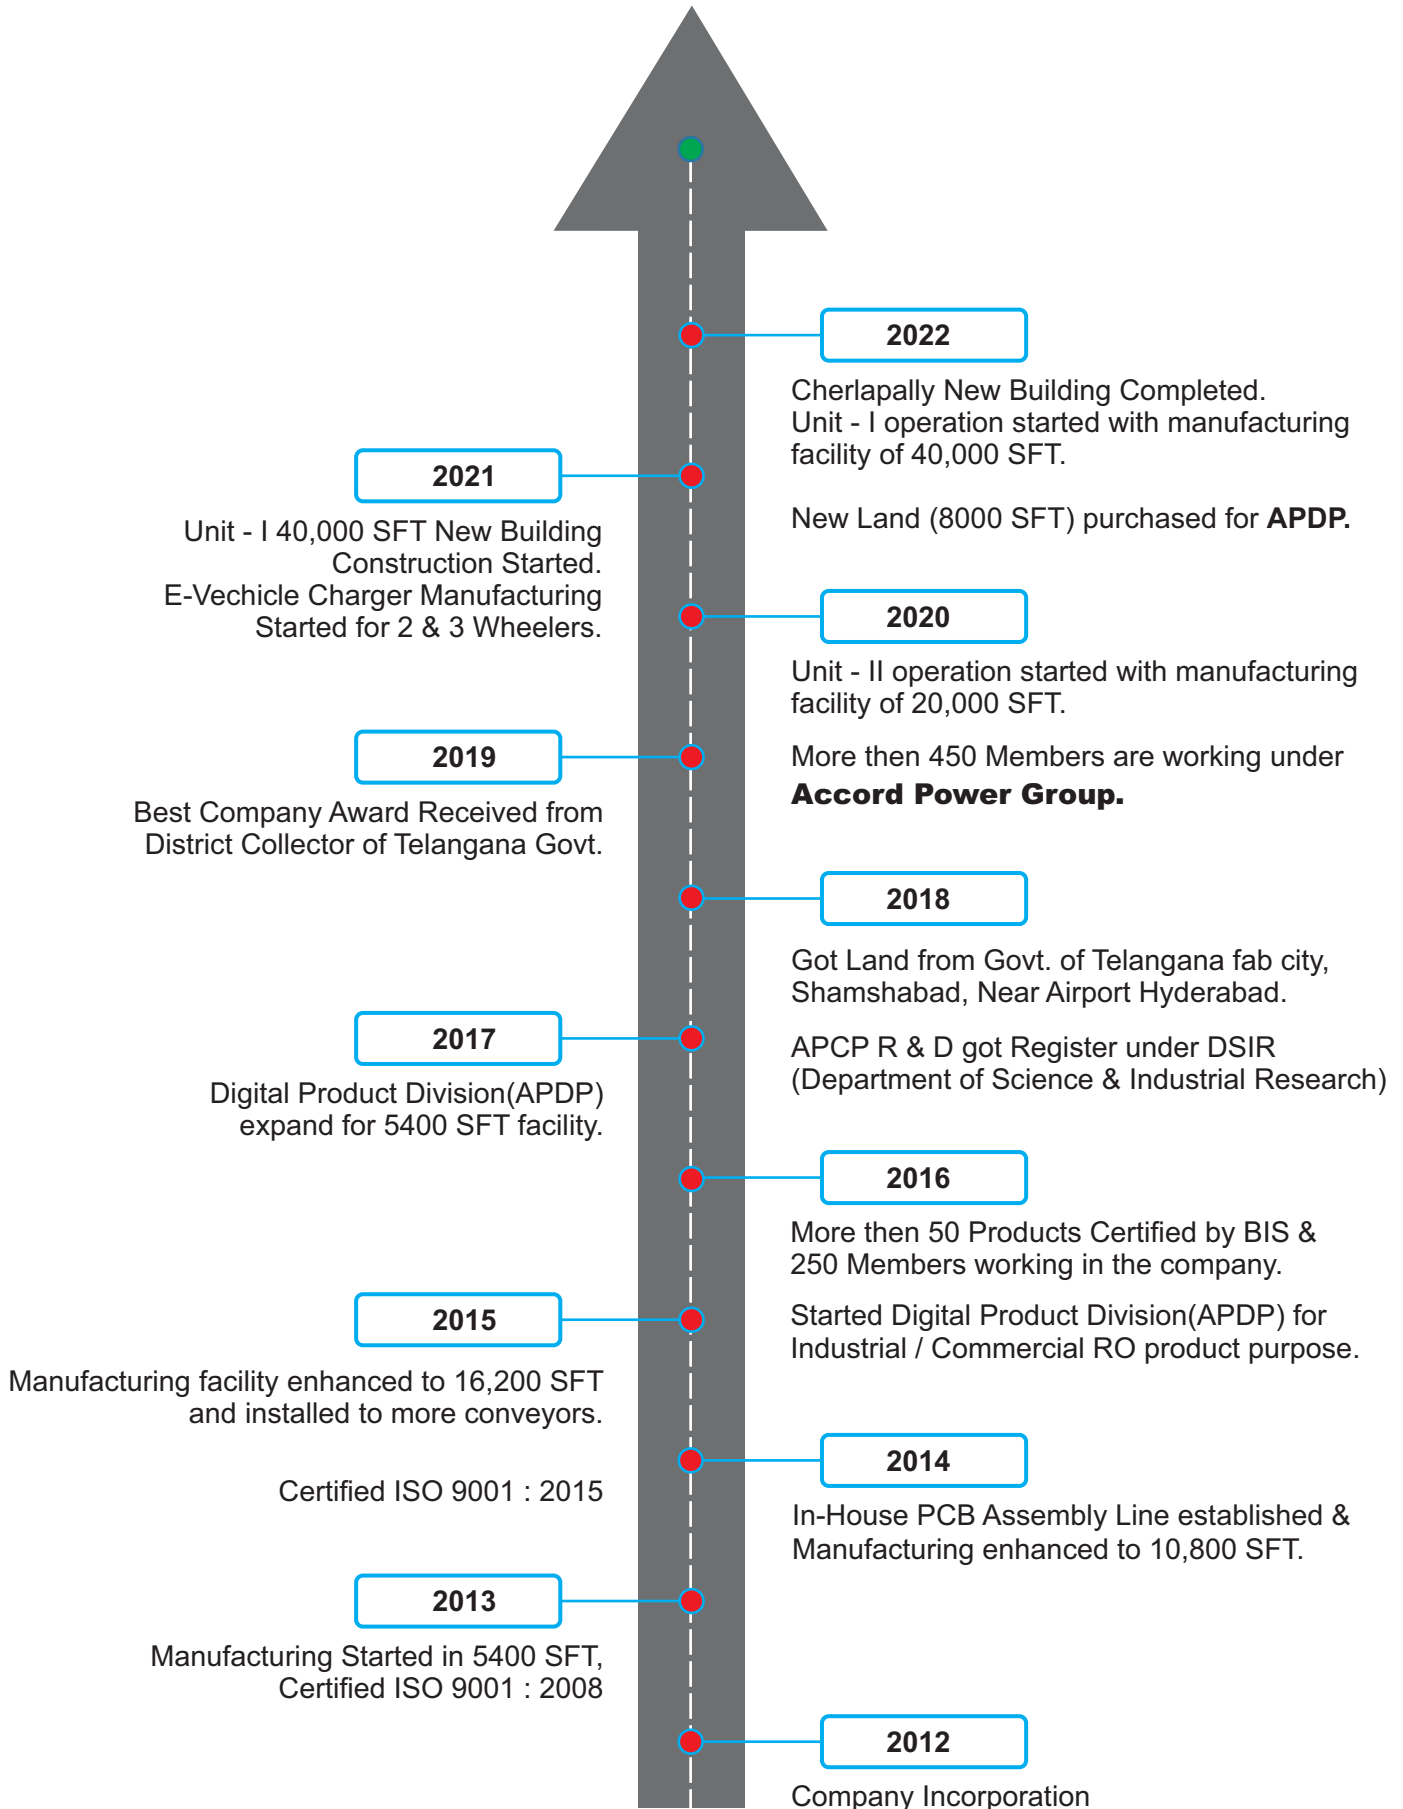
2022

Cherlapally New Building Completed.
Unit - I operation started with manufacturing facility of 40,000 SFT.

New Land (8000 SFT) purchased for **APDP.**

2021

Unit - I 40,000 SFT New Building Construction Started.
E-Vechicle Charger Manufacturing Started for 2 & 3 Wheelers.

2020

Unit - II operation started with manufacturing facility of 20,000 SFT.

More then 450 Members are working under **Accord Power Group.**

2019

Best Company Award Received from District Collector of Telangana Govt.

2018

Got Land from Govt. of Telangana fab city, Shamshabad, Near Airport Hyderabad.

APCP R & D got Register under DSIR (Department of Science & Industrial Research)

2017

Digital Product Division(APDP) expand for 5400 SFT facility.

2016

More then 50 Products Certified by BIS & 250 Members working in the company.

Started Digital Product Division(APDP) for Industrial / Commercial RO product purpose.

2015

Manufacturing facility enhanced to 16,200 SFT and installed to more conveyors.

Certified ISO 9001 : 2015

2014

In-House PCB Assembly Line established & Manufacturing enhanced to 10,800 SFT.

2013

Manufacturing Started in 5400 SFT, Certified ISO 9001 : 2008

2012

Company Incorporation